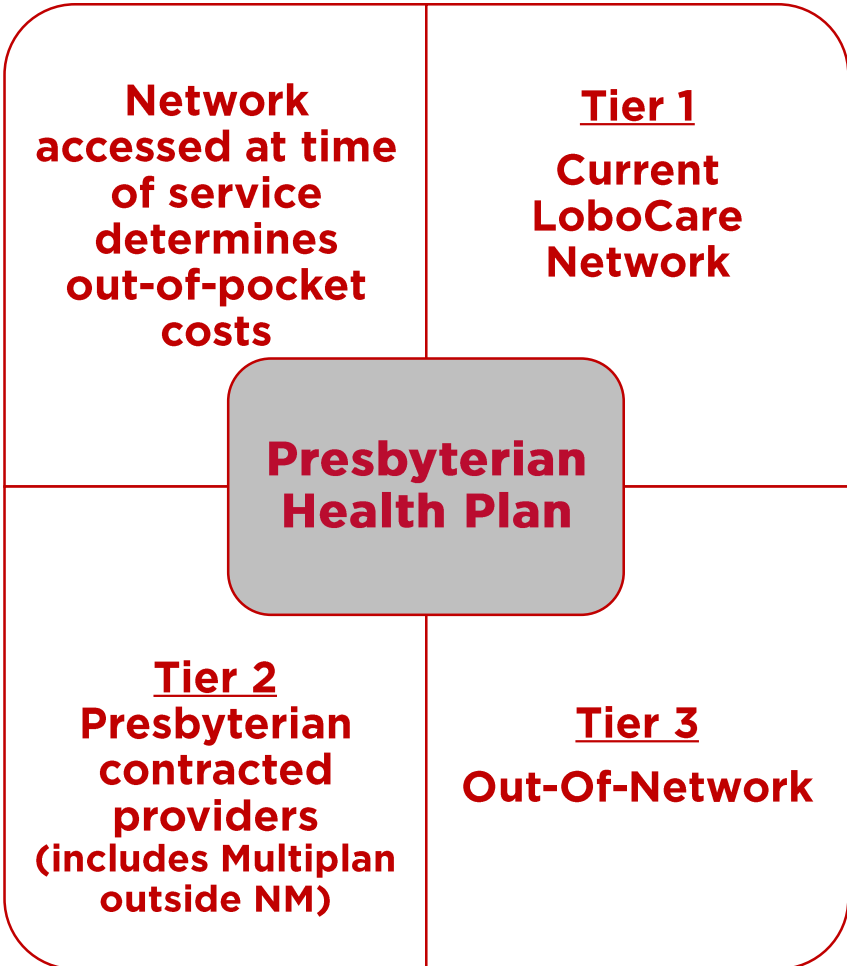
Network accessed at time of service determines out-of-pocket costs

Tier 1

Current LoboCare Network

Presbyterian Health Plan

Tier 2

Presbyterian contracted providers (includes Multiplan outside NM)

Tier 3

Out-Of-Network